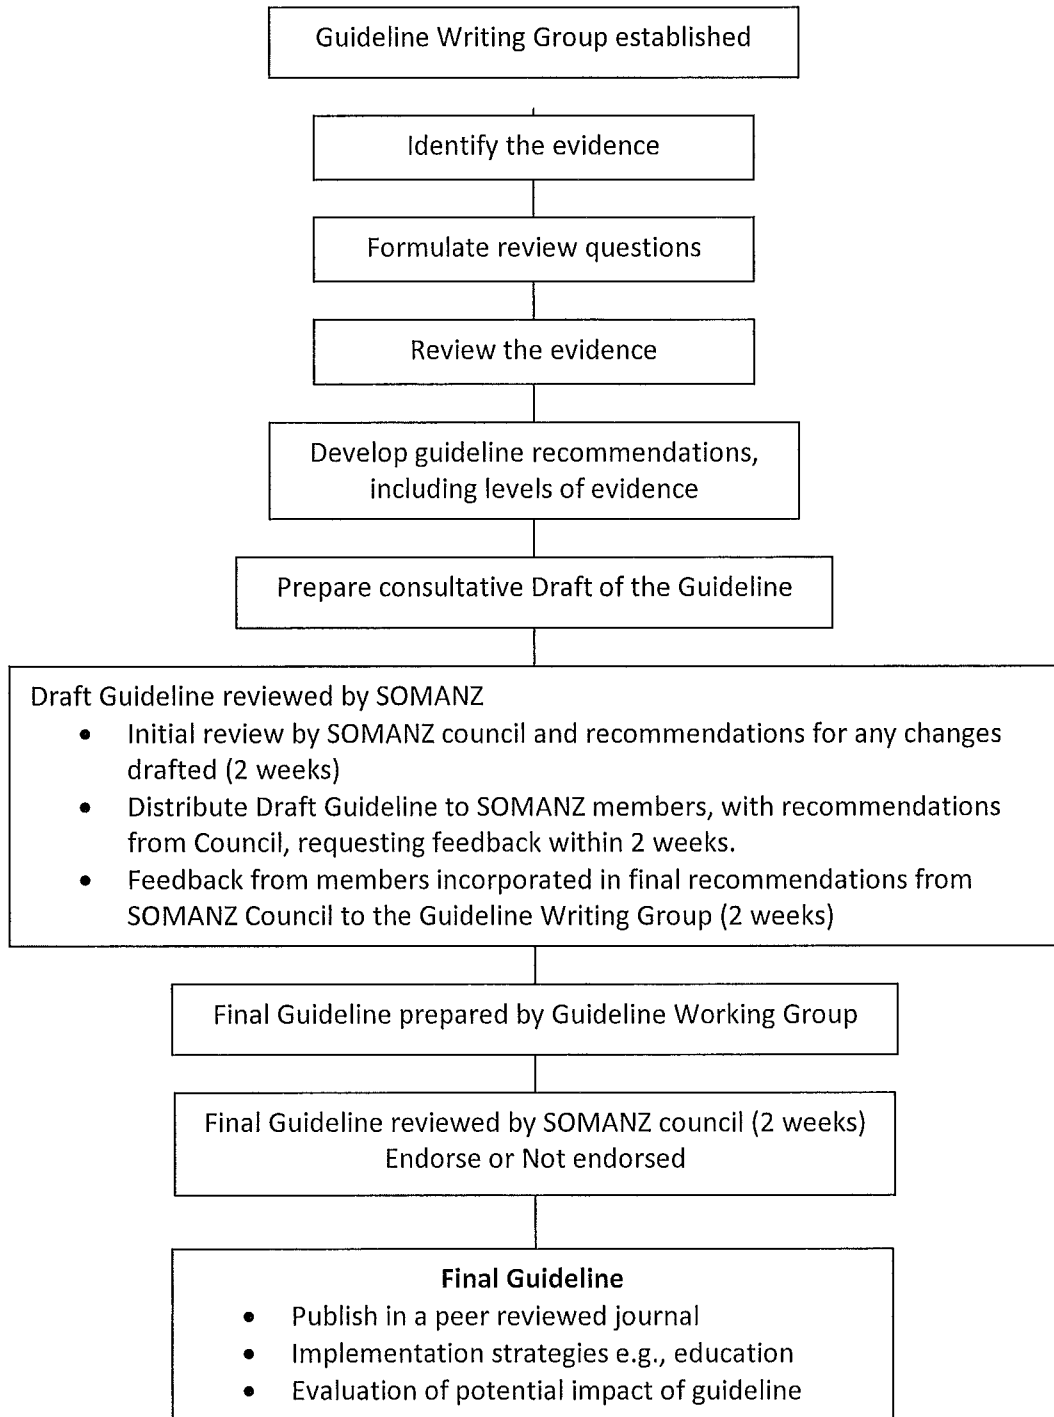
Guideline Writing Group established

Identify the evidence

Formulate review questions

Review the evidence

Develop guideline recommendations, including levels of evidence

Prepare consultative Draft of the Guideline

Draft Guideline reviewed by SOMANZ
- Initial review by SOMANZ council and recommendations for any changes drafted (2 weeks)
- Distribute Draft Guideline to SOMANZ members, with recommendations from Council, requesting feedback within 2 weeks.
- Feedback from members incorporated in final recommendations from SOMANZ Council to the Guideline Writing Group (2 weeks)

Final Guideline prepared by Guideline Working Group

Final Guideline reviewed by SOMANZ council (2 weeks)
Endorse or Not endorsed

**Final Guideline**
- Publish in a peer reviewed journal
- Implementation strategies e.g., education
- Evaluation of potential impact of guideline